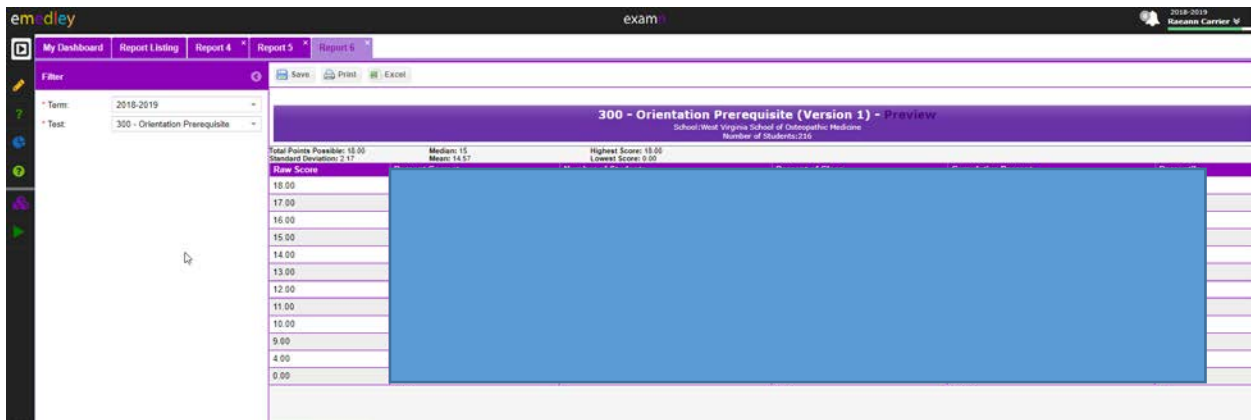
emedley

exam

2018-2019
Raeann Carrier

My Dashboard | Report Listing | Report 4 | Report 5 | Report 6

Filter

* Term: 2018-2019

* Test: 300 - Orientation Prerequisite

Save | Print | Excel

300 - Orientation Prerequisite (Version 1) - Preview
School: West Virginia School of Osteopathic Medicine
Number of Students: 216

Total Points Possible: 18.00
Standard Deviation: 2.17
Median: 15
Mean: 14.57
Highest Score: 18.00
Lowest Score: 0.00

| Raw Score |
|---|
| 18.00 |
| 17.00 |
| 16.00 |
| 15.00 |
| 14.00 |
| 13.00 |
| 12.00 |
| 11.00 |
| 10.00 |
| 9.00 |
| 4.00 |
| 0.00 |